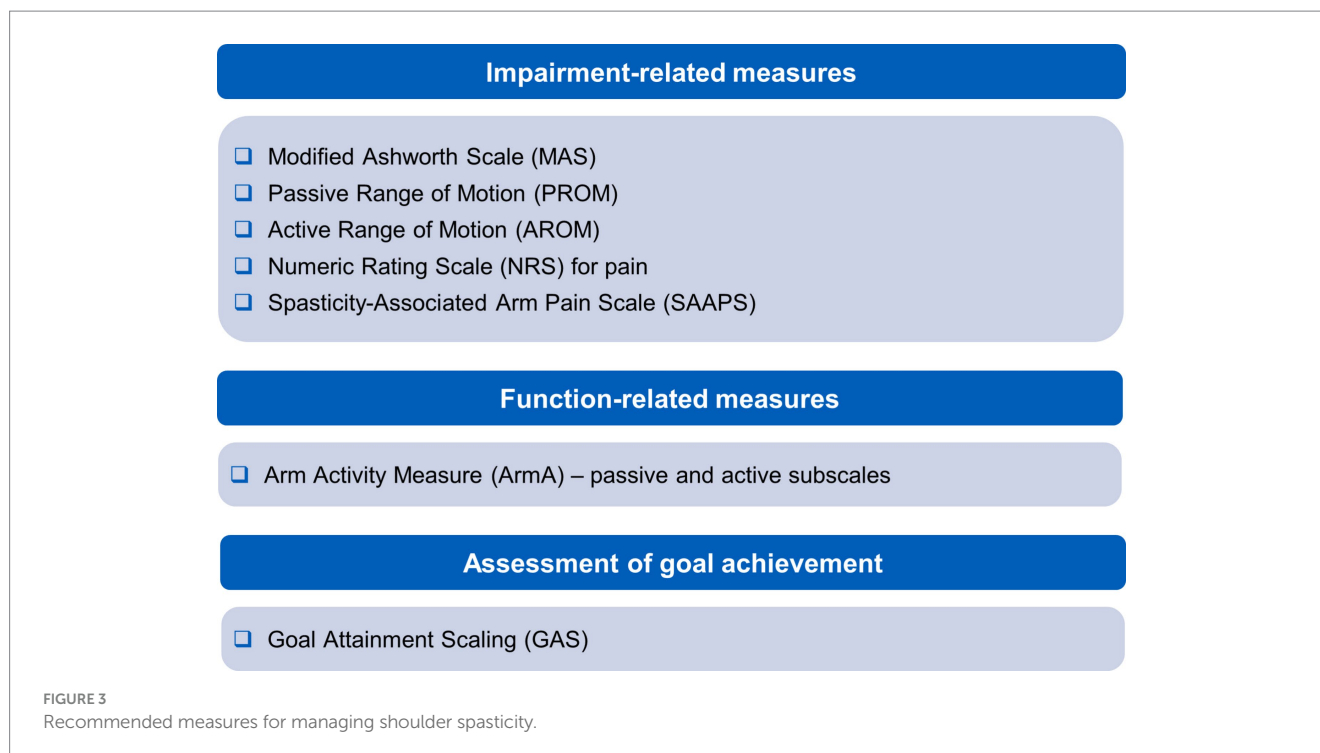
Impairment-related measures

❑ Modified Ashworth Scale (MAS)
❑ Passive Range of Motion (PROM)
❑ Active Range of Motion (AROM)
❑ Numeric Rating Scale (NRS) for pain
❑ Spasticity-Associated Arm Pain Scale (SAAPS)

Function-related measures

❑ Arm Activity Measure (ArmA) – passive and active subscales

Assessment of goal achievement

❑ Goal Attainment Scaling (GAS)

FIGURE 3
Recommended measures for managing shoulder spasticity.